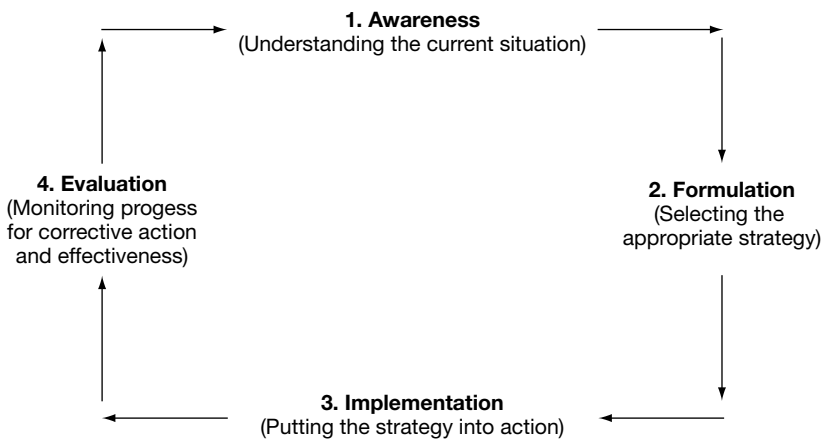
1. Awareness
(Understanding the current situation)

2. Formulation
(Selecting the appropriate strategy)

3. Implementation
(Putting the strategy into action)

4. Evaluation
(Monitoring progess for corrective action and effectiveness)